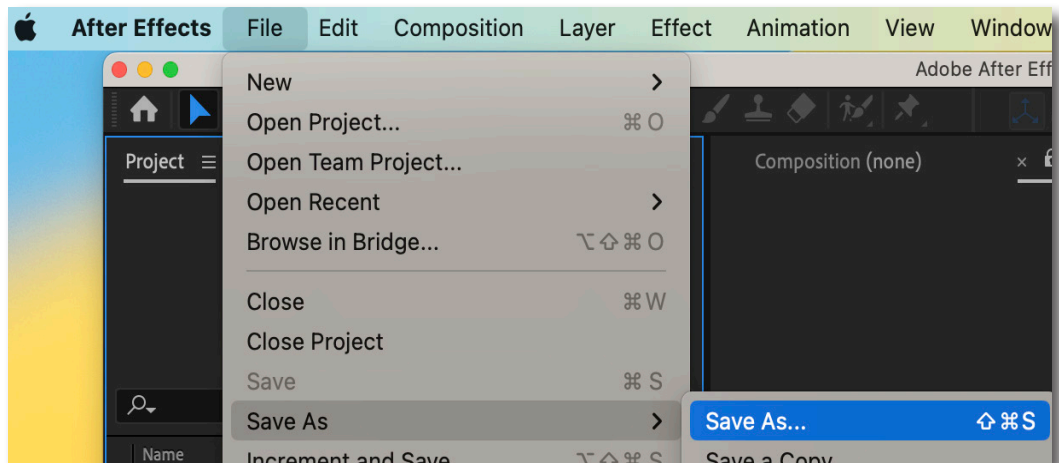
After Effects File Edit Composition Layer Effect Animation View Window

Adobe After Eff

Project ≡

Composition (none)

Name

New >
Open Project... ⌘O
Open Team Project...
Open Recent >
Browse in Bridge... ⌥⇧⌘O

Close ⌘W
Close Project
Save ⌘S
Save As >
Increment and Save ⌥⌘S

Save As... ⇧⌘S
Save a Copy...